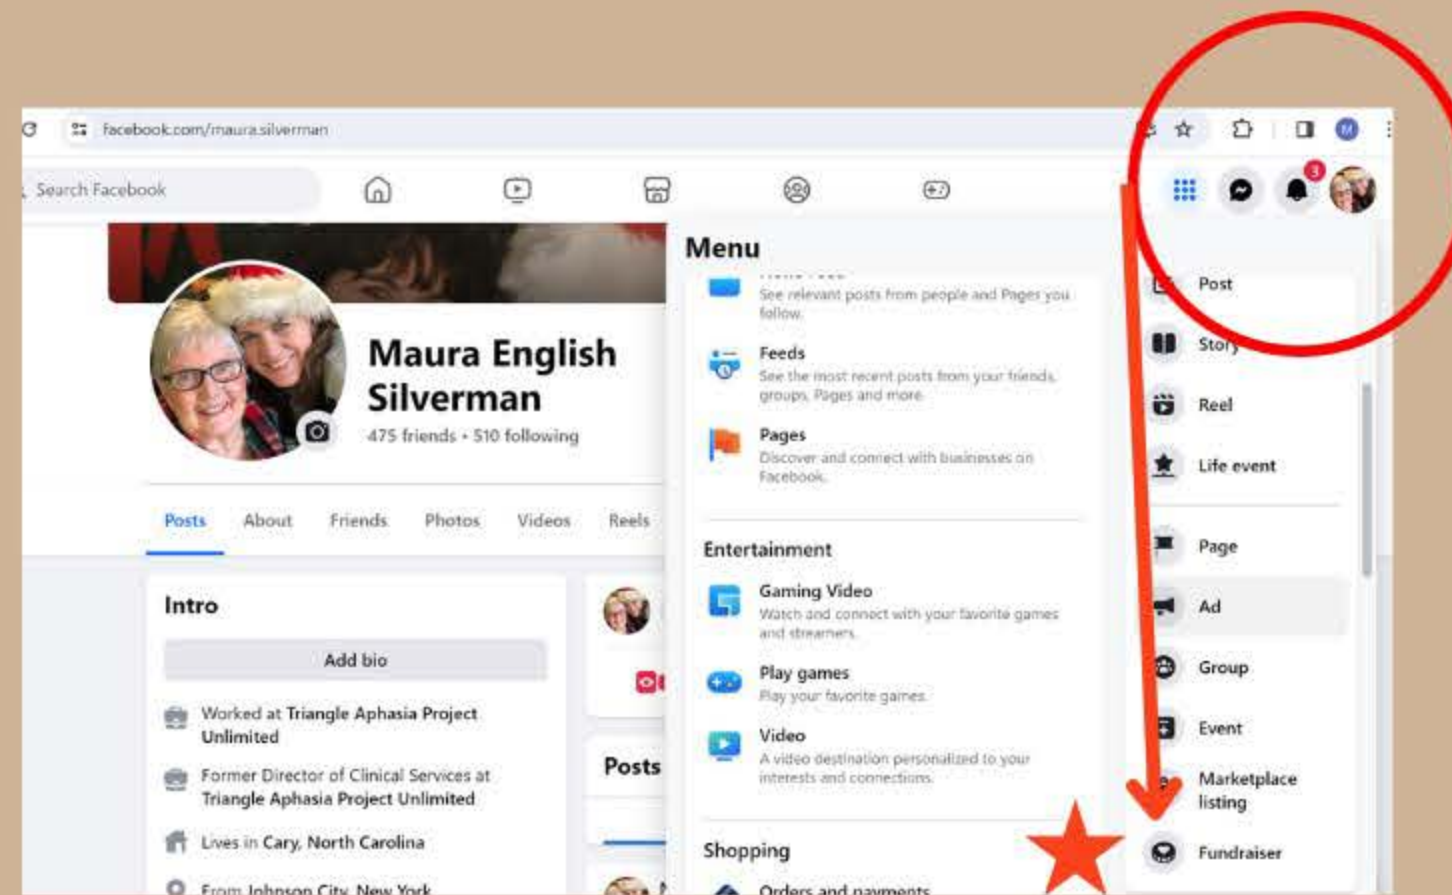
facebook.com/maura.silverman

Search Facebook

3

Menu

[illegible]

See relevant posts from people and Pages you follow.

Feeds

See the most recent posts from your friends, groups, Pages and more.

Pages

Discover and connect with businesses on Facebook.

Entertainment

Gaming Video

Watch and connect with your favorite games and streamers.

Play games

Play your favorite games.

Video

A video destination personalized to your interests and connections.

Shopping

Orders and payments

Post

Story

Reel

Life event

Page

Ad

Group

Event

Marketplace listing

Fundraiser

Maura English Silverman

475 friends • 510 following

Posts

About

Friends

Photos

Videos

Reels

Intro

Add bio

Worked at Triangle Aphasia Project Unlimited

Former Director of Clinical Services at Triangle Aphasia Project Unlimited

Lives in Cary, North Carolina

From Johnson City, New York

Posts